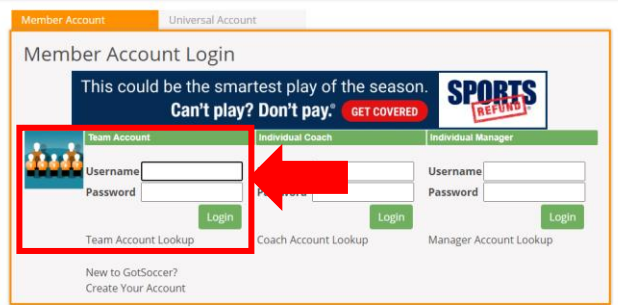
Member Account | Universal Account

Member Account Login

This could be the smartest play of the season.
Can't play? Don't pay.® GET COVERED

SPORTS REFUND

Team Account
Username
Password
Login
Team Account Lookup

Individual Coach
Username
Password
Login
Coach Account Lookup

Individual Manager
Username
Password
Login
Manager Account Lookup

New to GotSoccer?
Create Your Account